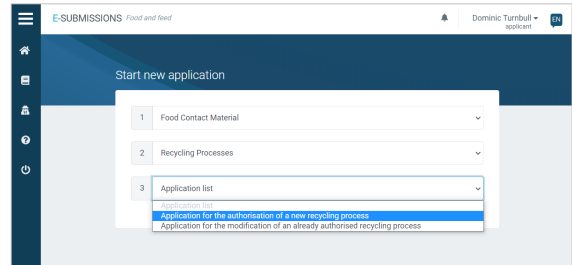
E-SUBMISSIONS Food and feed

Dominic Turnbull
applicant

EN

Start new application

1 Food Contact Material

2 Recycling Processes

3 Application list

Application list
Application for the authorisation of a new recycling process
Application for the modification of an already authorised recycling process